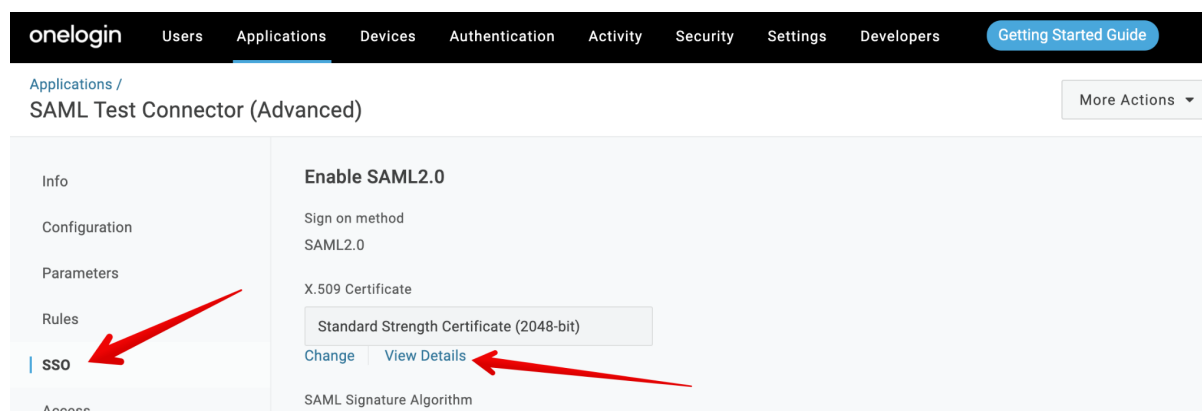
onelogin Users Applications Devices Authentication Activity Security Settings Developers Getting Started Guide

Applications /
SAML Test Connector (Advanced)

More Actions

Info
Configuration
Parameters
Rules
SSO
Access

Enable SAML2.0

Sign on method
SAML2.0

X.509 Certificate
Standard Strength Certificate (2048-bit)
Change | View Details

SAML Signature Algorithm